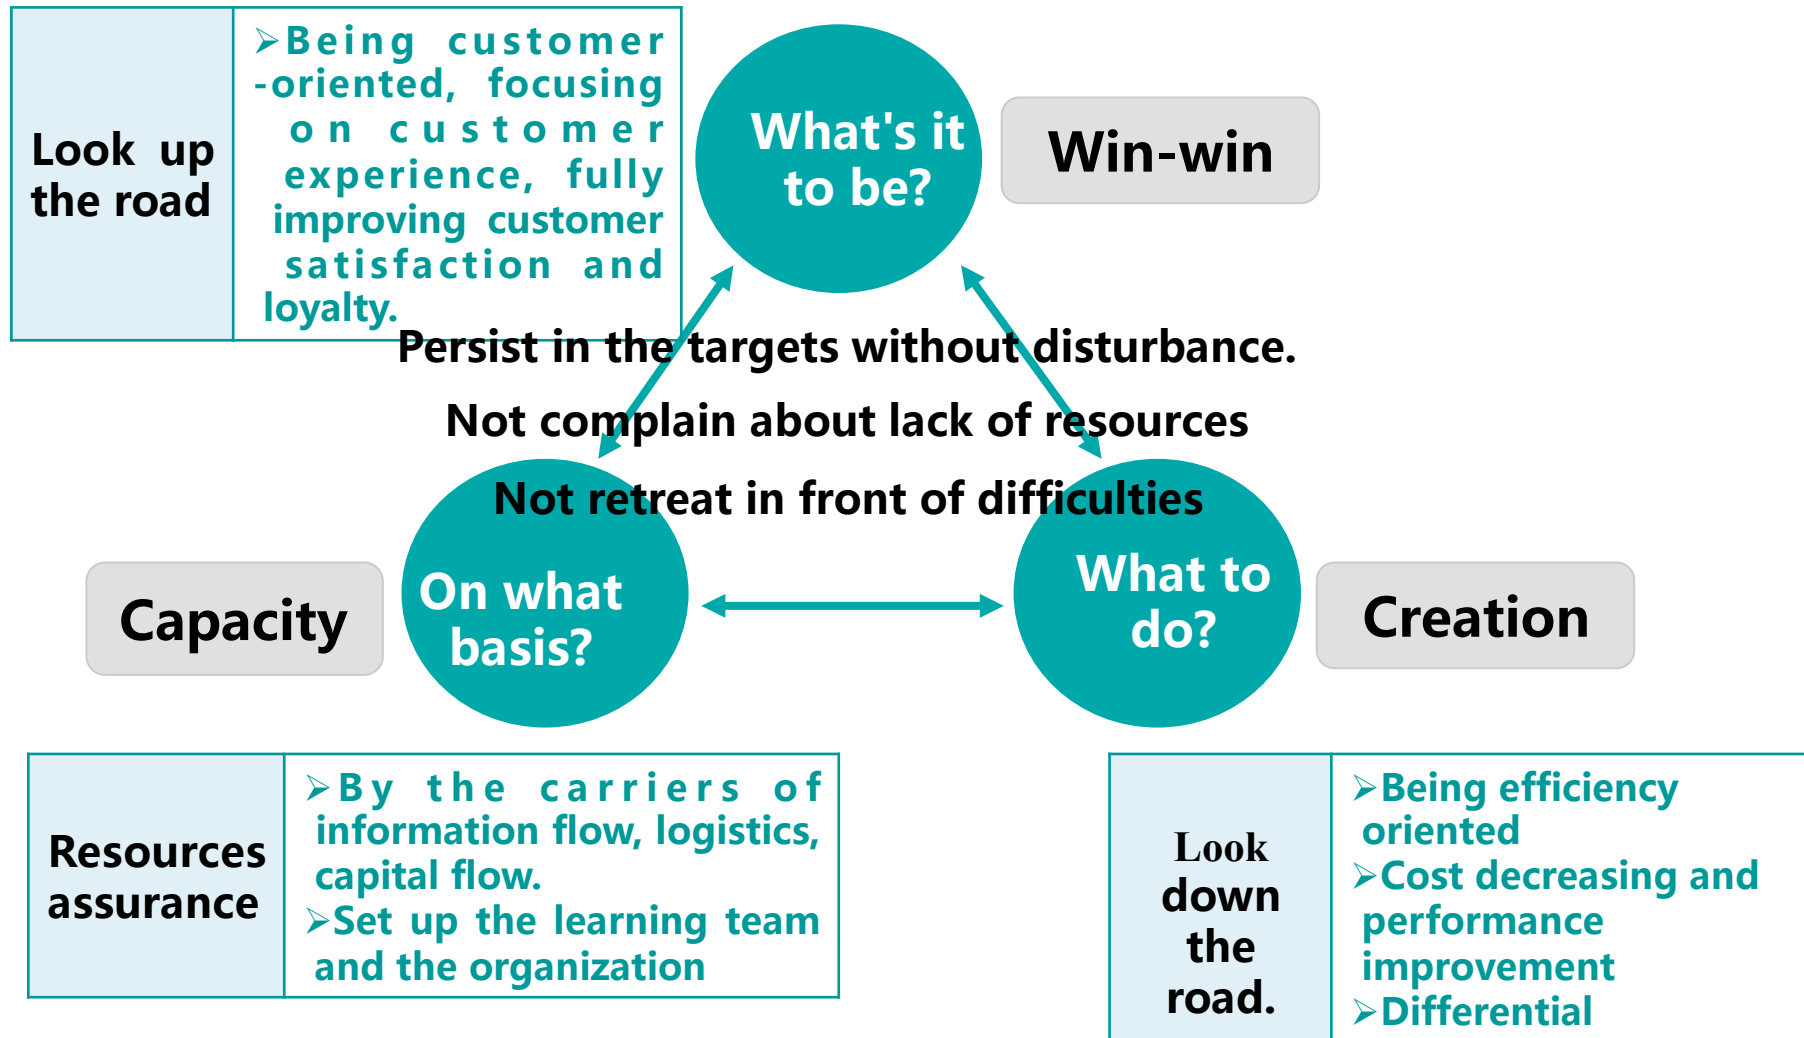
| Look up the road | ➢Being customer-oriented, focusing on customer experience, fully improving customer satisfaction and loyalty. |
|---|---|

What's it to be?

Win-win

Persist in the targets without disturbance.

Not complain about lack of resources

Not retreat in front of difficulties

Capacity

On what basis?

What to do?

Creation

| Resources assurance | ➢By the carriers of information flow, logistics, capital flow. ➢Set up the learning team and the organization |
|---|---|

| Look down the road. | ➢Being efficiency oriented ➢Cost decreasing and performance improvement ➢Differential |
|---|---|